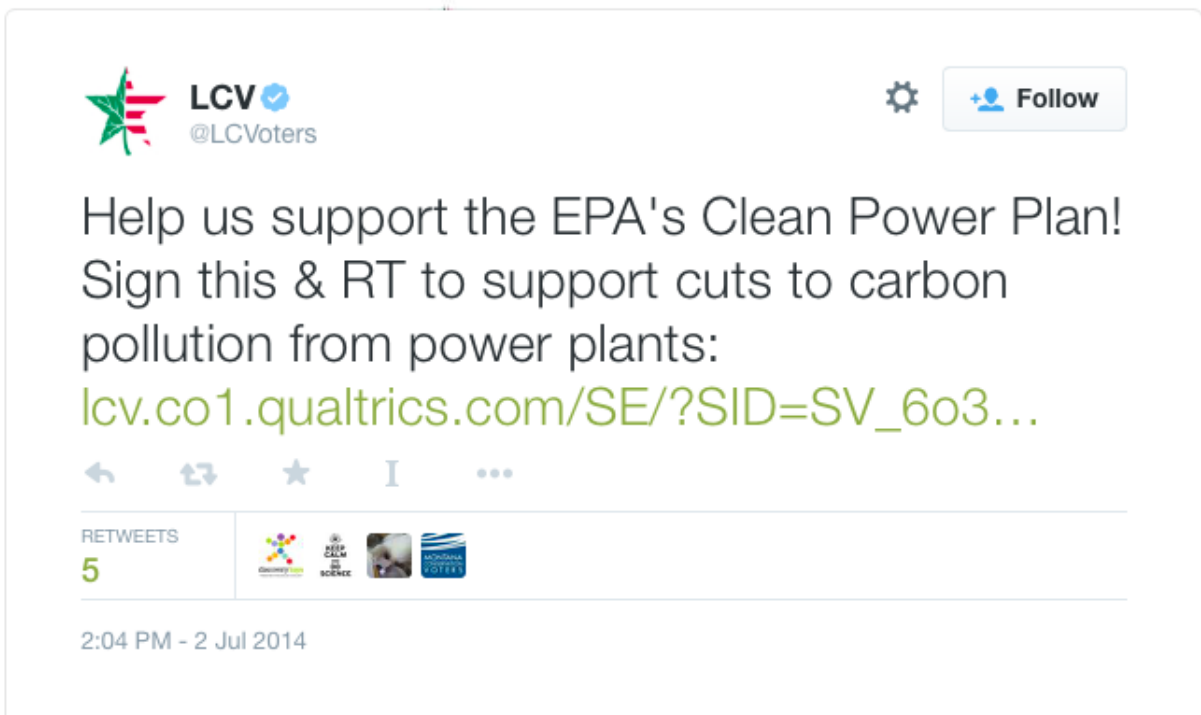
LCV
@LCVoters

Follow

Help us support the EPA's Clean Power Plan! Sign this & RT to support cuts to carbon pollution from power plants: lcv.co1.qualtrics.com/SE/?SID=SV_6o3…

RETWEETS
5

KEEP CALM AND DO SCIENCE

MONTANA CONSERVATION VOTERS

2:04 PM - 2 Jul 2014